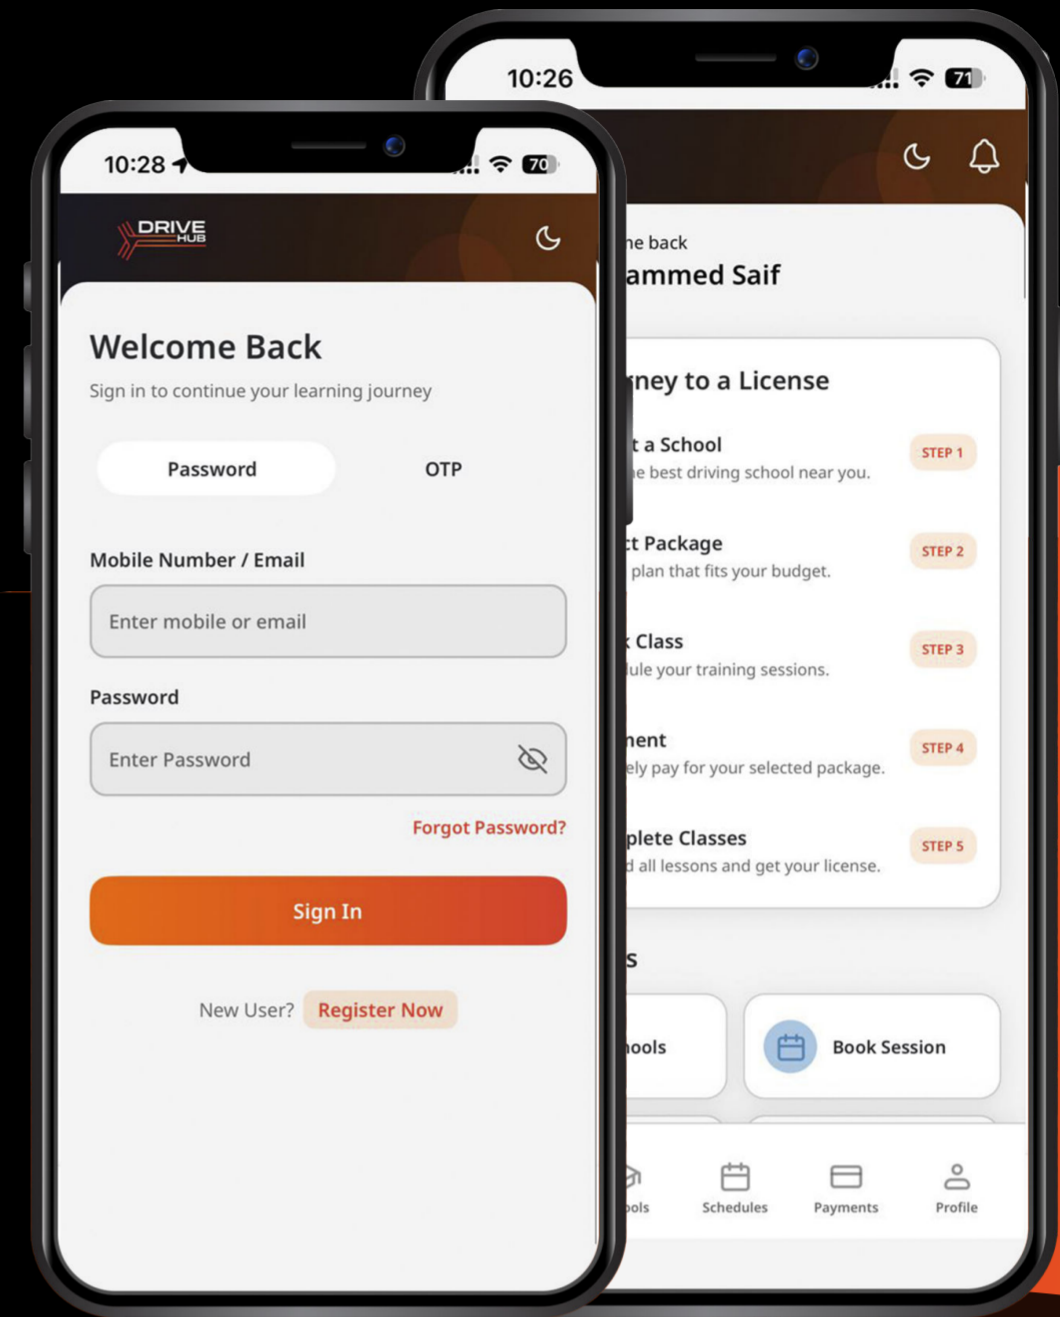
10:28

70

DRIVE HUB

Welcome Back

Sign in to continue your learning journey

Password

OTP

Mobile Number / Email

Enter mobile or email

Password

Enter Password

Forgot Password?

Sign In

New User? Register Now

10:26

71

ne back

ammed Saif

ney to a License

t a School

e best driving school near you.

STEP 1

t Package

plan that fits your budget.

STEP 2

Class

ule your training sessions.

STEP 3

nent

ely pay for your selected package.

STEP 4

plete Classes

d all lessons and get your license.

STEP 5

s

hools

Book Session

ools

Schedules

Payments

Profile